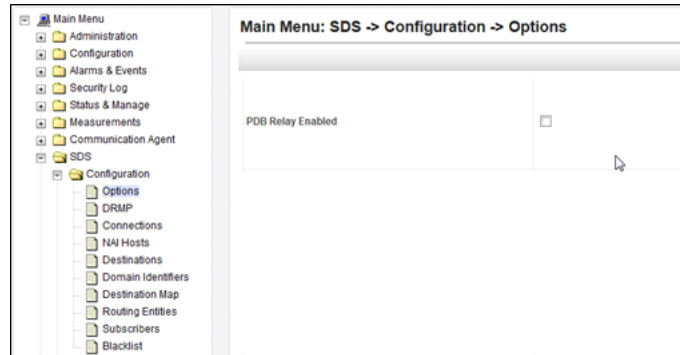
Main Menu
Administration
Configuration
Alarms & Events
Security Log
Status & Manage
Measurements
Communication Agent
SDS
Configuration
Options
DRMP
Connections
NAI Hosts
Destinations
Domain Identifiers
Destination Map
Routing Entities
Subscribers
Blacklist

Main Menu: SDS -> Configuration -> Options

PDB Relay Enabled